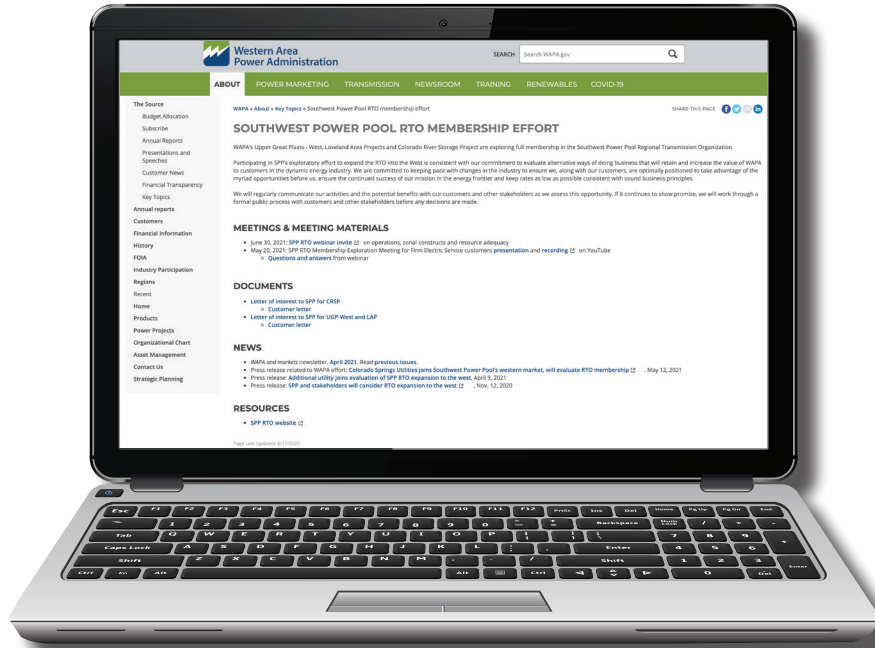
Western Area Power Administration

SEARCH Search WAPA.gov

ABOUT POWER MARKETING TRANSMISSION NEWSROOM TRAINING RENEWABLES COVID-19

The Source
Budget Allocation
Subscribe
Annual Reports
Presentations and Speeches
Customer News
Financial Transparency
Key Topics
Annual reports
Customers
Financial Information
History
FOIA
Industry Participation
Regions
Recent
Home
Products
Power Projects
Organizational Chart
Asset Management
Contact Us
Strategic Planning

WAPA » About » Key Topics » Southwest Power Pool RTO membership effort

SHARE THIS PAGE

SOUTHWEST POWER POOL RTO MEMBERSHIP EFFORT

WAPA's Upper Great Plains - West, Loveland Area Projects and Colorado River Storage Project are exploring full membership in the Southwest Power Pool Regional Transmission Organization.

Participating in SPP's exploratory effort to expand the RTO into the West is consistent with our commitment to evaluate alternative ways of doing business that will retain and increase the value of WAPA to customers in the dynamic energy industry. We are committed to keeping pace with changes in the industry to ensure we, along with our customers, are optimally positioned to take advantage of the myriad opportunities before us, ensure the continued success of our mission in the energy frontier and keep rates as low as possible consistent with sound business principles.

We will regularly communicate our activities and the potential benefits with our customers and other stakeholders as we assess this opportunity. If it continues to show promise, we will work through a formal public process with customers and other stakeholders before any decisions are made.

MEETINGS & MEETING MATERIALS

- June 30, 2021: SPP RTO webinar invite on operations, zonal constructs and resource adequacy
- May 20, 2021: SPP RTO Membership Exploration Meeting for Firm Electric Service customers presentation and recording on YouTube
  - Questions and answers from webinar

DOCUMENTS

- Letter of interest to SPP for CRSP
  - Customer letter
- Letter of interest to SPP for UGP-West and LAP
  - Customer letter

NEWS

- WAPA and markets newsletter, April 2021. Read previous issues.
- Press release related to WAPA effort: Colorado Springs Utilities joins Southwest Power Pool's western market, will evaluate RTO membership , May 12, 2021
- Press release: Additional utility joins evaluation of SPP RTO expansion to the west, April 9, 2021
- Press release: SPP and stakeholders will consider RTO expansion to the west , Nov. 12, 2020

RESOURCES

- SPP RTO website

Page Last Updated: 6/17/2021